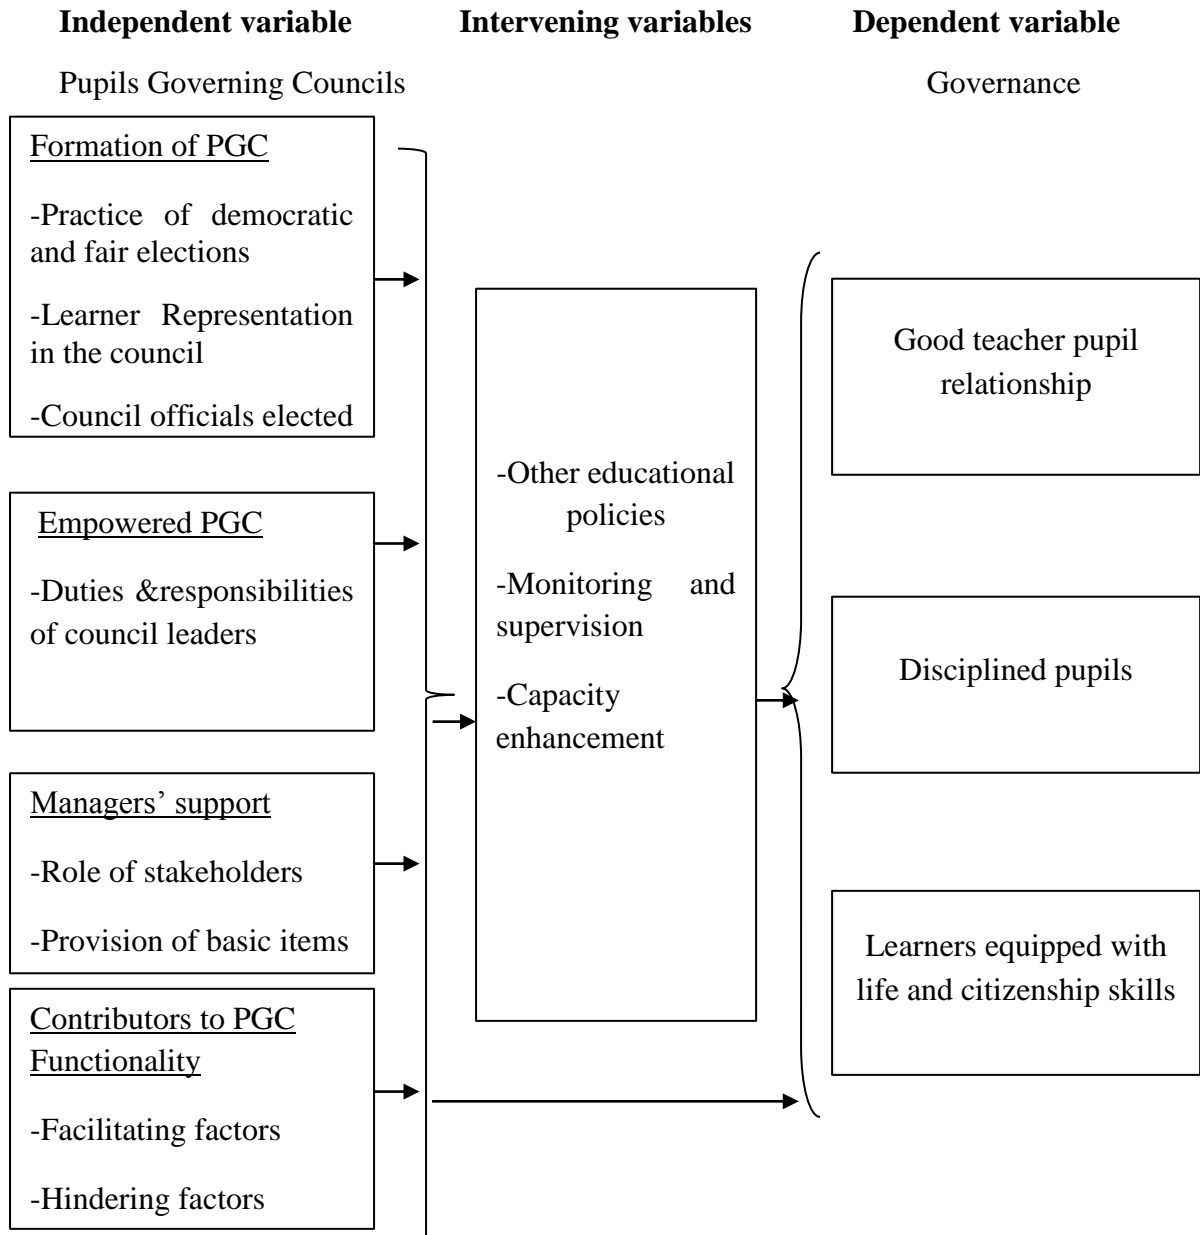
**Independent variable** **Intervening variables** **Dependent variable**

Pupils Governing Councils

Governance

Formation of PGC

-Practice of democratic and fair elections

-Learner Representation in the council

-Council officials elected

Empowered PGC

-Duties &responsibilities of council leaders

Managers' support

-Role of stakeholders

-Provision of basic items

Contributors to PGC Functionality

-Facilitating factors

-Hindering factors

-Other educational policies

-Monitoring and supervision

-Capacity enhancement

Good teacher pupil relationship

Disciplined pupils

Learners equipped with life and citizenship skills